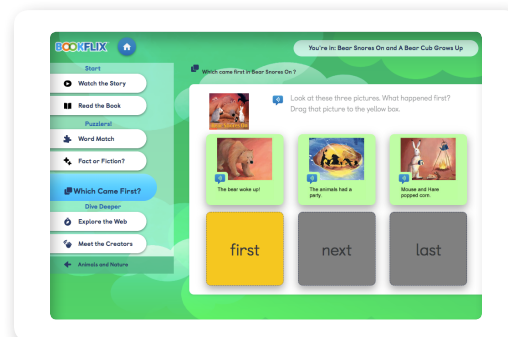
BOOKFLIX

You're in: Bear Snores On and A Bear Cub Grows Up

Start
Watch the Story
Read the Book
Puzzlers!
Word Match
Fact or Fiction?
Which Came First?
Dive Deeper
Explore the Web
Meet the Creators
Animals and Nature

Which came first in Bear Snores On ?

Look at these three pictures. What happened first? Drag that picture to the yellow box.

The bear woke up!

The animals had a party.

Mouse and Hare popped corn.

first

next

last